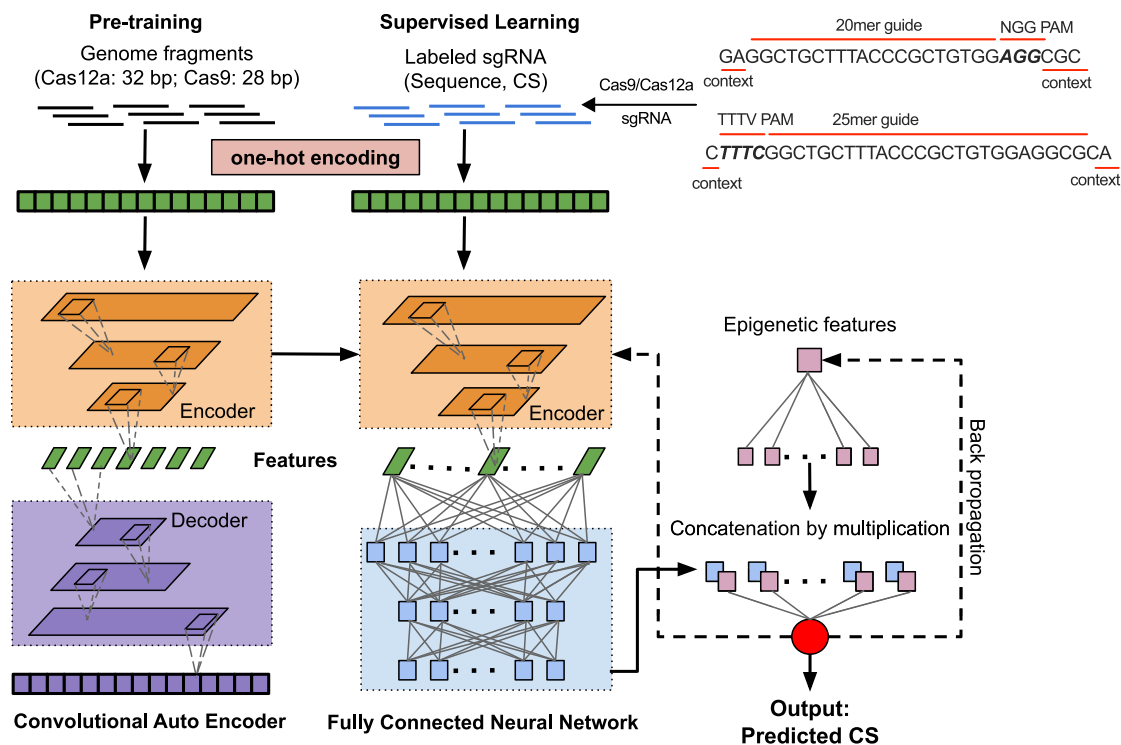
Pre-training
Genome fragments
(Cas12a: 32 bp; Cas9: 28 bp)

Supervised Learning
Labeled sgRNA
(Sequence, CS)

20mer guide
NGG PAM
GAGGCTGCTTTACCCGCTGTGG***AGG***CGC
context
context

Cas9/Cas12a
sgRNA

TTTV PAM
25mer guide
C***TTTC***GGCTGCTTTACCCGCTGTGGAGGCGCA
context
context

one-hot encoding

Encoder

Encoder

Features

Epigenetic features

Back propagation

Decoder

Concatenation by multiplication

Convolutional Auto Encoder

Fully Connected Neural Network

Output:
Predicted CS